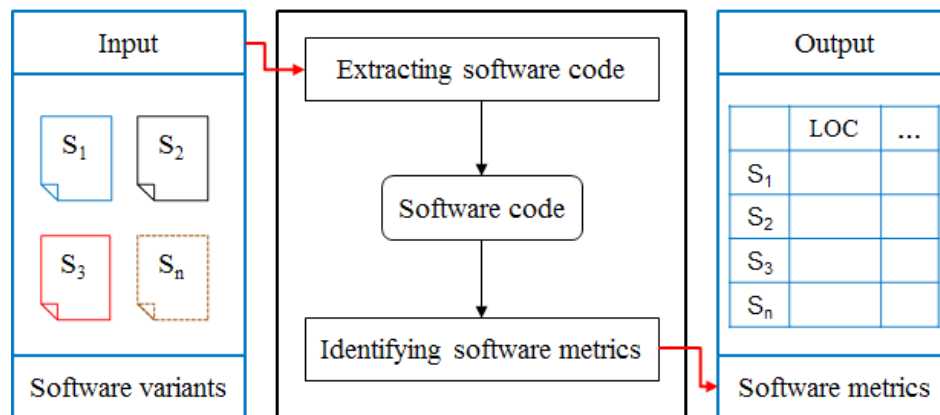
Input

$S_1$ $S_2$

$S_3$ $S_n$

Software variants

Extracting software code

Software code

Identifying software metrics

Output

| | LOC | ... |
|---|---|---|
| $S_1$ | | |
| $S_2$ | | |
| $S_3$ | | |
| $S_n$ | | |

Software metrics